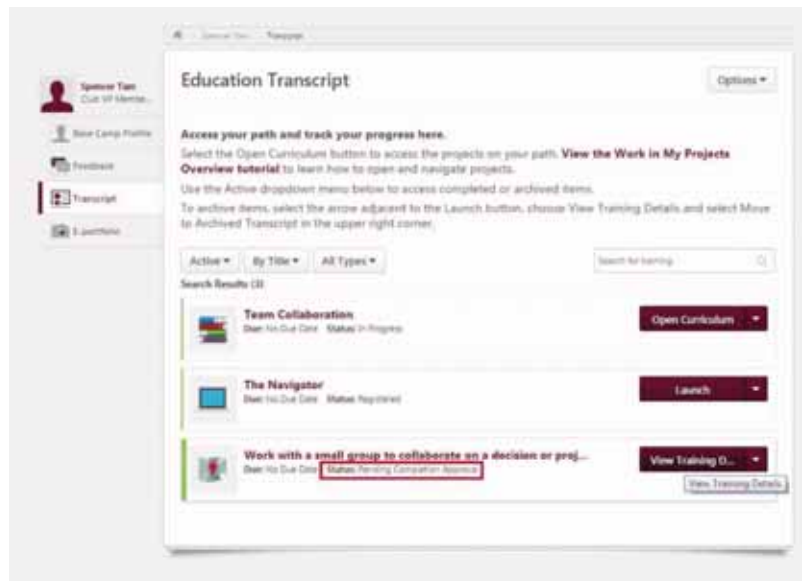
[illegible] > Spencer Tan > Transcript

Spencer Tan
Club VP Membe...

Base Camp Profile
Feedback
Transcript
E-portfolio

Education Transcript

Options ▾

Access your path and track your progress here.

Select the Open Curriculum button to access the projects on your path. View the Work in My Projects Overview tutorial to learn how to open and navigate projects.

Use the Active dropdown menu below to access completed or archived items.

To archive items, select the arrow adjacent to the Launch button, choose View Training Details and select Move to Archived Transcript in the upper right corner.

Active ▾ By Title ▾ All Types ▾

Search for learning

Search Results (3)

Team Collaboration
Due: No Due Date Status: In Progress

Open Curriculum ▾

The Navigator
Due: No Due Date Status: Registered

Launch ▾

Work with a small group to collaborate on a decision or proj...
Due: No Due Date Status: Pending Completion Approval

View Training D... ▾

View Training Details